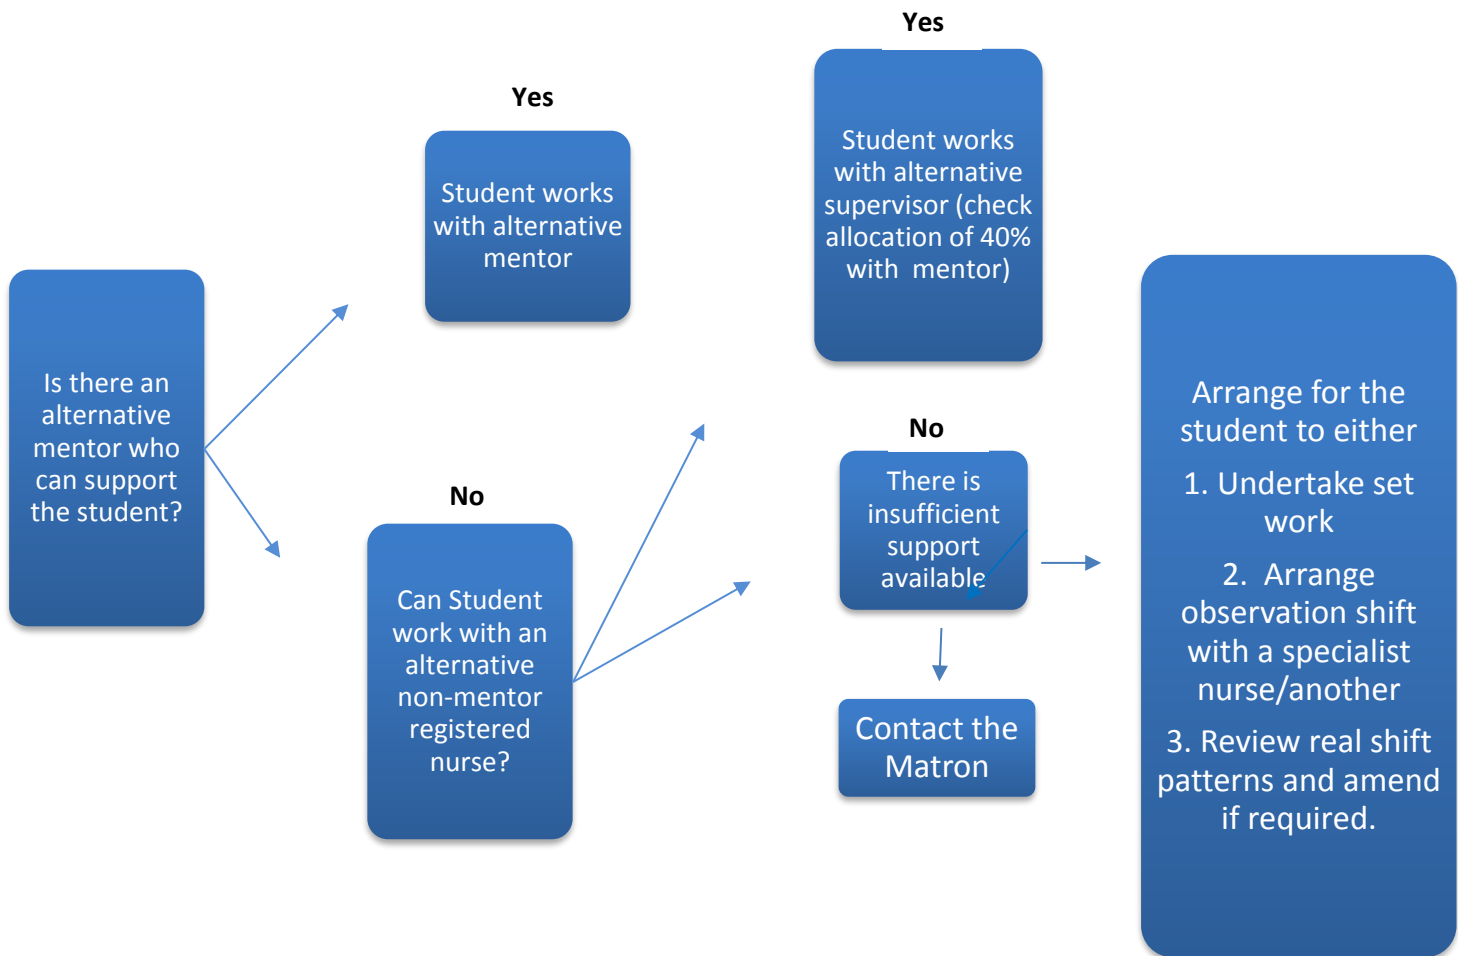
Is there an alternative mentor who can support the student?

Yes

Student works with alternative mentor

No

Can Student work with an alternative non-mentor registered nurse?

Yes

Student works with alternative supervisor (check allocation of 40% with mentor)

No

There is insufficient support available

Contact the Matron

Arrange for the student to either

1. Undertake set work

2. Arrange observation shift with a specialist nurse/another

3. Review real shift patterns and amend if required.